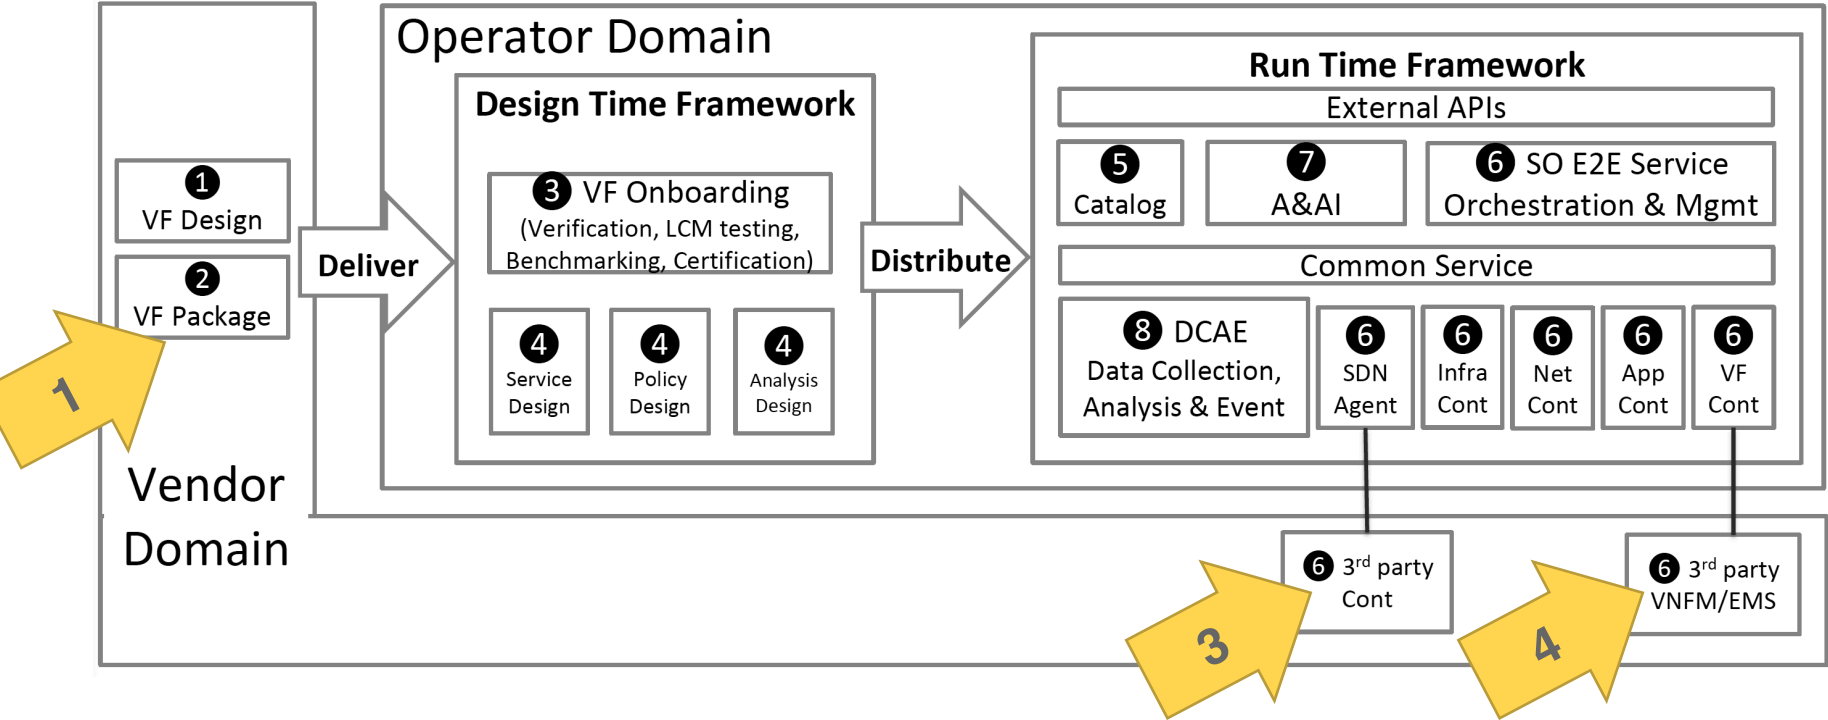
Operator Domain

Run Time Framework

External APIs

5 Catalog

7 A&AI

6 SO E2E Service Orchestration & Mgmt

Common Service

8 DCAE Data Collection, Analysis & Event

6 SDN Agent

6 Infra Cont

6 Net Cont

6 App Cont

6 VF Cont

Design Time Framework

3 VF Onboarding (Verification, LCM testing, Benchmarking, Certification)

4 Service Design

4 Policy Design

4 Analysis Design

1 VF Design

2 VF Package

Deliver

Distribute

1

Vendor Domain

6 $3^{rd}$ party Cont

6 $3^{rd}$ party VNFM/EMS

3

4